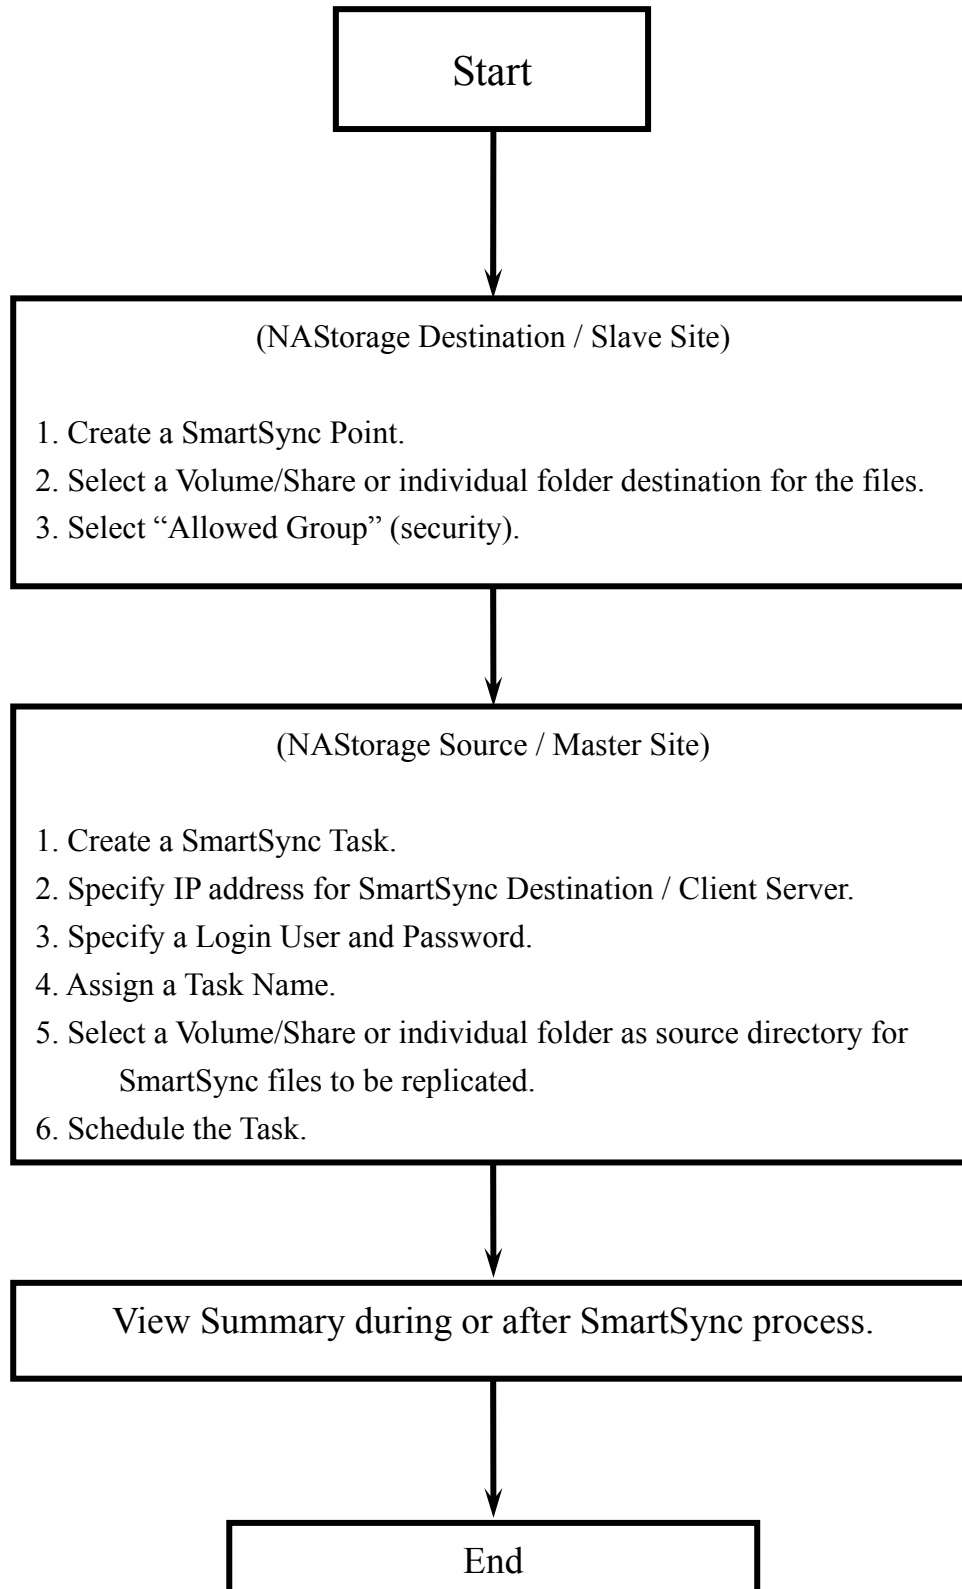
Start

(NAStorage Destination / Slave Site)

1. Create a SmartSync Point.
2. Select a Volume/Share or individual folder destination for the files.
3. Select "Allowed Group" (security).

(NAStorage Source / Master Site)

1. Create a SmartSync Task.
2. Specify IP address for SmartSync Destination / Client Server.
3. Specify a Login User and Password.
4. Assign a Task Name.
5. Select a Volume/Share or individual folder as source directory for SmartSync files to be replicated.
6. Schedule the Task.

View Summary during or after SmartSync process.

End